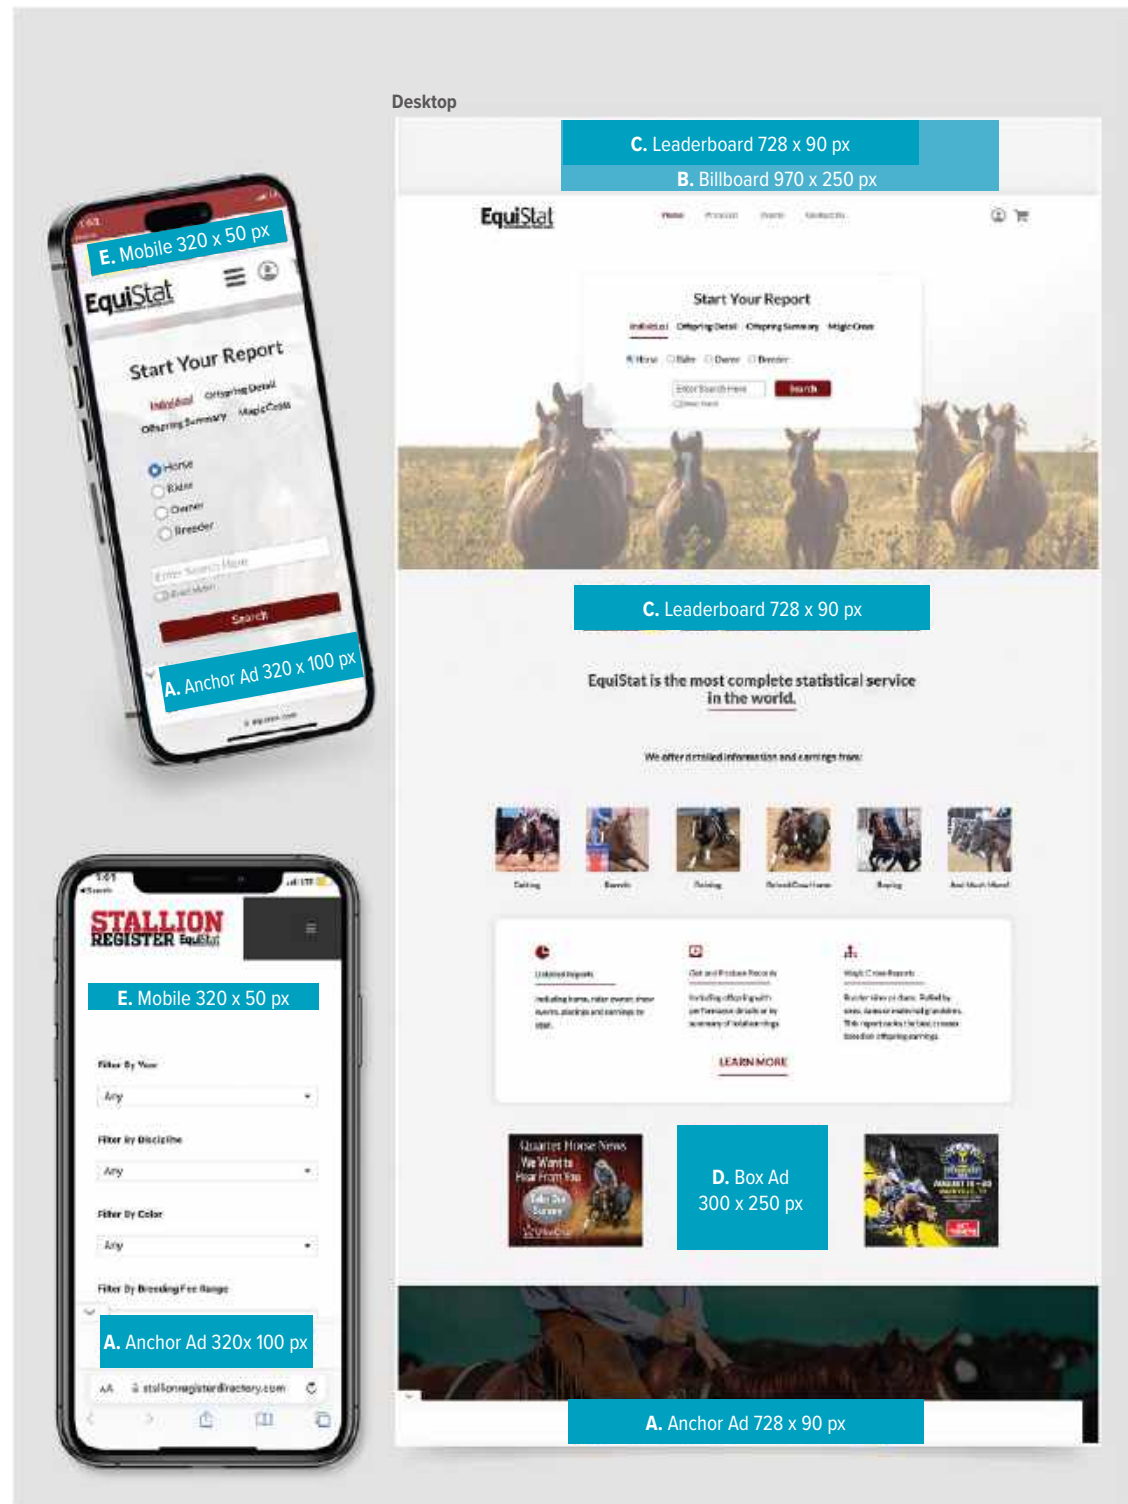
E. Mobile 320 x 50 px

EquiStat

Start Your Report

Individual Offspring Detail Offspring Summary MagicCross

Horse
Rider
Owner
Breeder

Enter Search Here

Search

A. Anchor Ad 320 x 100 px

STALLION REGISTER EquiStat

E. Mobile 320 x 50 px

Filter By Year
Any

Filter by Discipline
Any

Filter By Color
Any

Filter By Breeding Fee Range

A. Anchor Ad 320x 100 px

stallionregisterdirectory.com

Desktop

C. Leaderboard 728 x 90 px

B. Billboard 970 x 250 px

EquiStat

Start Your Report

Individual Offspring Detail Offspring Summary MagicCross

Search

C. Leaderboard 728 x 90 px

EquiStat is the most complete statistical service in the world.

We offer detailed information and earnings from:

LEARN MORE

Quarter Horse News
We Want to Hear From You

D. Box Ad 300 x 250 px

A. Anchor Ad 728 x 90 px